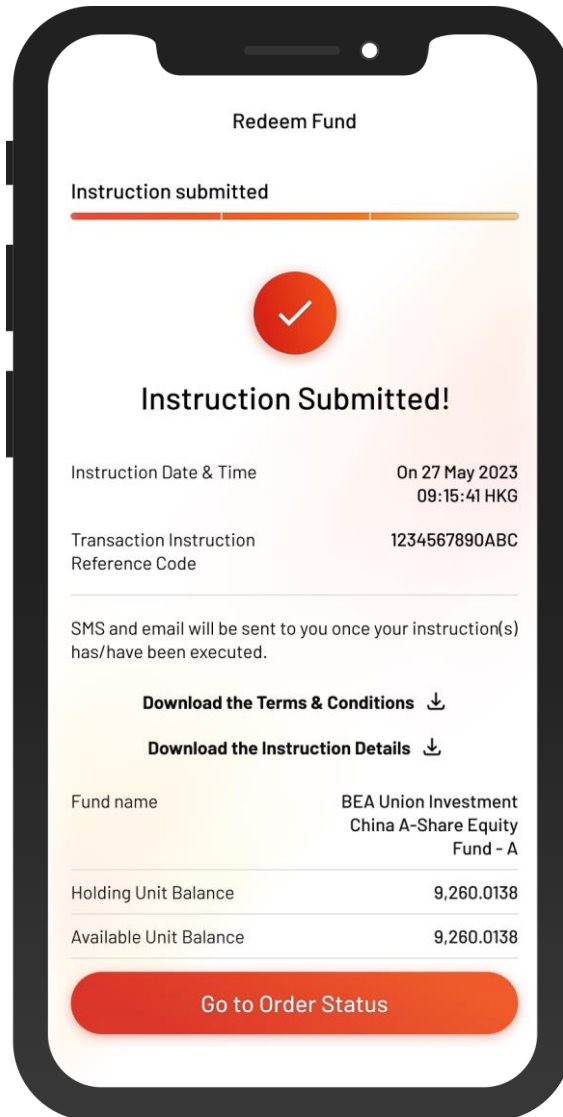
Redeem Fund

Instruction submitted

Instruction Submitted!

Instruction Date & Time
On 27 May 2023
09:15:41 HKG

Transaction Instruction Reference Code
1234567890ABC

SMS and email will be sent to you once your instruction(s) has/have been executed.

Download the Terms & Conditions

Download the Instruction Details

Fund name
BEA Union Investment China A-Share Equity Fund - A

Holding Unit Balance
9,260.0138

Available Unit Balance
9,260.0138

Go to Order Status